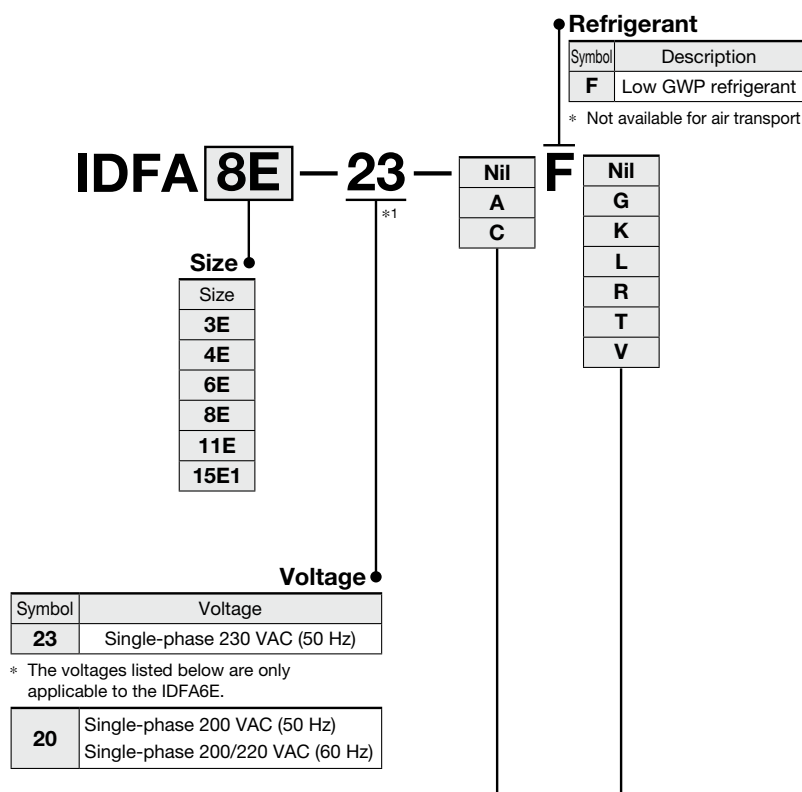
Refrigerant

| Symbol | Description |
|---|---|
| F | Low GWP refrigerant |

∗ Not available for air transport

IDFA 8E — 23 — Nil A C F Nil G K L R T V

∗1

Size

| Size |
|---|
| 3E |
| 4E |
| 6E |
| 8E |
| 11E |
| 15E1 |

Voltage

| Symbol | Voltage |
|---|---|
| 23 | Single-phase 230 VAC (50 Hz) |

∗ The voltages listed below are only applicable to the IDFA6E.

| 20 | Single-phase 200 VAC (50 Hz) Single-phase 200/220 VAC (60 Hz) |
|---|---|